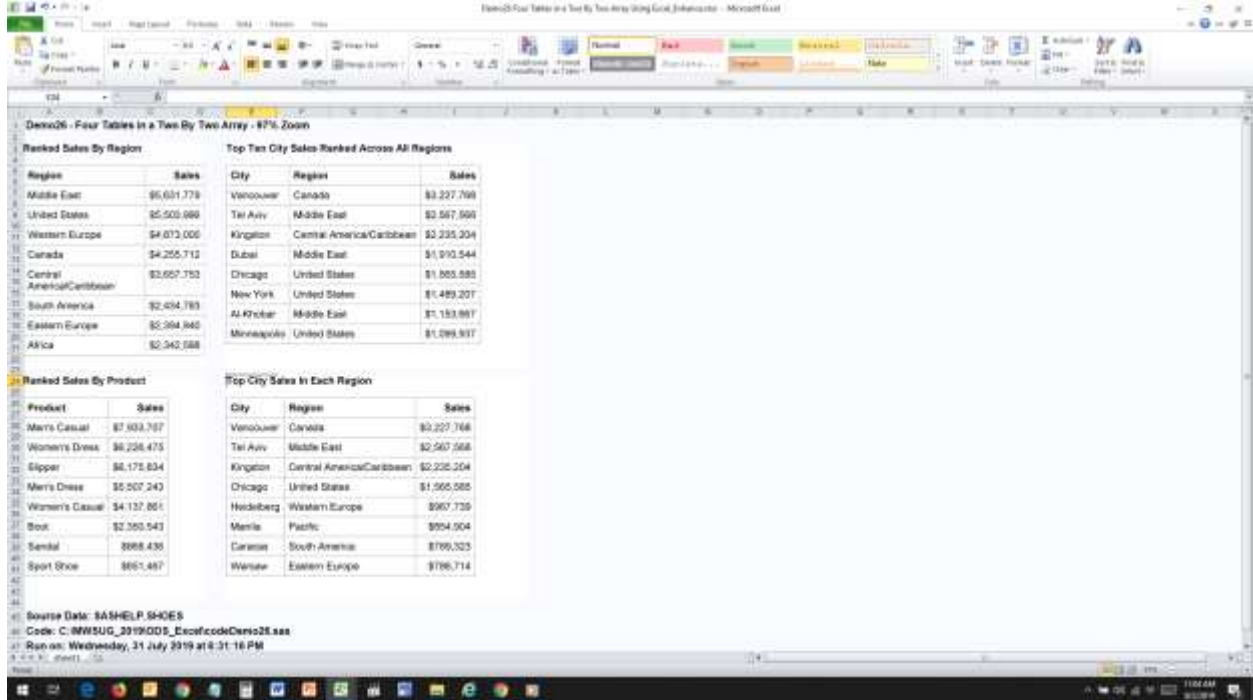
Demo26 - Four Tables in a Two By Two Array - 97% Zoom

Ranked Sales By Region

| Region | Sales |
|---|---|
| Middle East | \$5,631,779 |
| United States | \$5,503,986 |
| Western Europe | \$4,873,000 |
| Canada | \$4,255,712 |
| Central America/Caribbean | \$3,657,753 |
| South America | \$2,434,783 |
| Eastern Europe | \$2,394,940 |
| Africa | \$2,342,588 |

Top Ten City Sales Ranked Across All Regions

| City | Region | Sales |
|---|---|---|
| Vancouver | Canada | \$3,227,768 |
| Tel Aviv | Middle East | \$2,567,566 |
| Kingston | Central America/Caribbean | \$2,235,204 |
| Dubai | Middle East | \$1,910,544 |
| Chicago | United States | \$1,565,585 |
| New York | United States | \$1,489,207 |
| Al-Khobar | Middle East | \$1,153,867 |
| Minneapolis | United States | \$1,099,937 |

Ranked Sales By Product

| Product | Sales |
|---|---|
| Men's Casual | \$7,933,707 |
| Women's Dress | \$6,226,475 |
| Slipper | \$6,175,834 |
| Men's Dress | \$5,507,243 |
| Women's Casual | \$4,137,861 |
| Boot | \$2,350,543 |
| Sandal | \$868,436 |
| Sport Shoe | \$851,467 |

Top City Sales In Each Region

| City | Region | Sales |
|---|---|---|
| Vancouver | Canada | \$3,227,768 |
| Tel Aviv | Middle East | \$2,567,566 |
| Kingston | Central America/Caribbean | \$2,235,204 |
| Chicago | United States | \$1,565,585 |
| Heidelberg | Western Europe | \$967,739 |
| Manila | Pacific | \$854,904 |
| Caracas | South America | \$786,323 |
| Warsaw | Eastern Europe | \$786,714 |

Source Data: SASHELP.SHOES
Code: C:\MWSUG_2019\ODS_Excel\codeDemo26.sas
Run on: Wednesday, 31 July 2019 at 8:31:16 PM